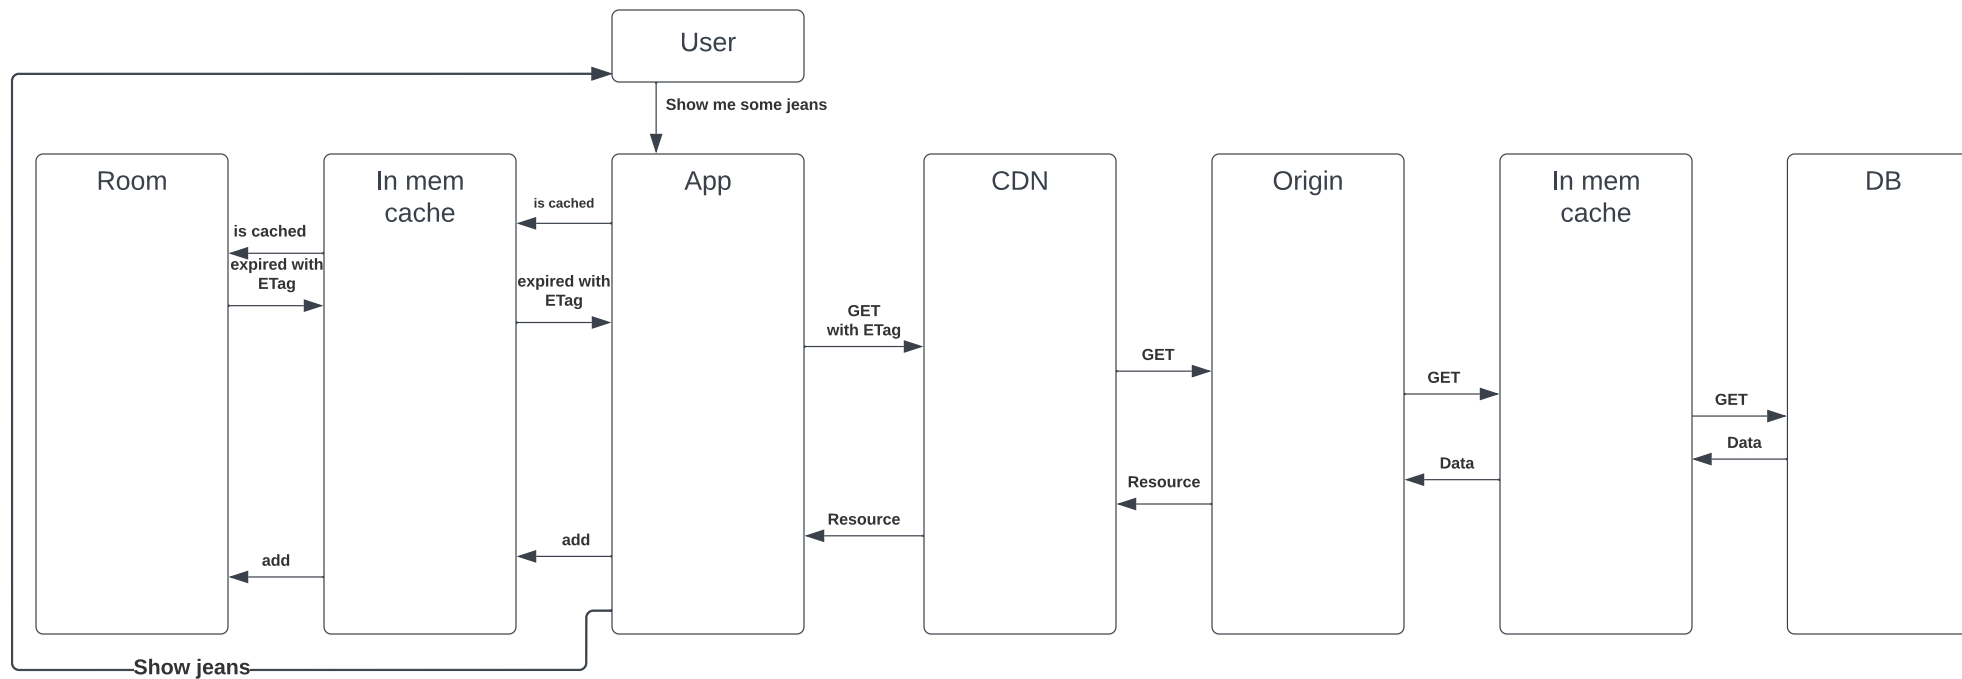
User

Show me some jeans

Room

In mem cache

App

CDN

Origin

In mem cache

DB

is cached

is cached

expired with ETag

expired with ETag

GET with ETag

GET

GET

GET

Data

Data

Resource

Resource

add

add

Show jeans